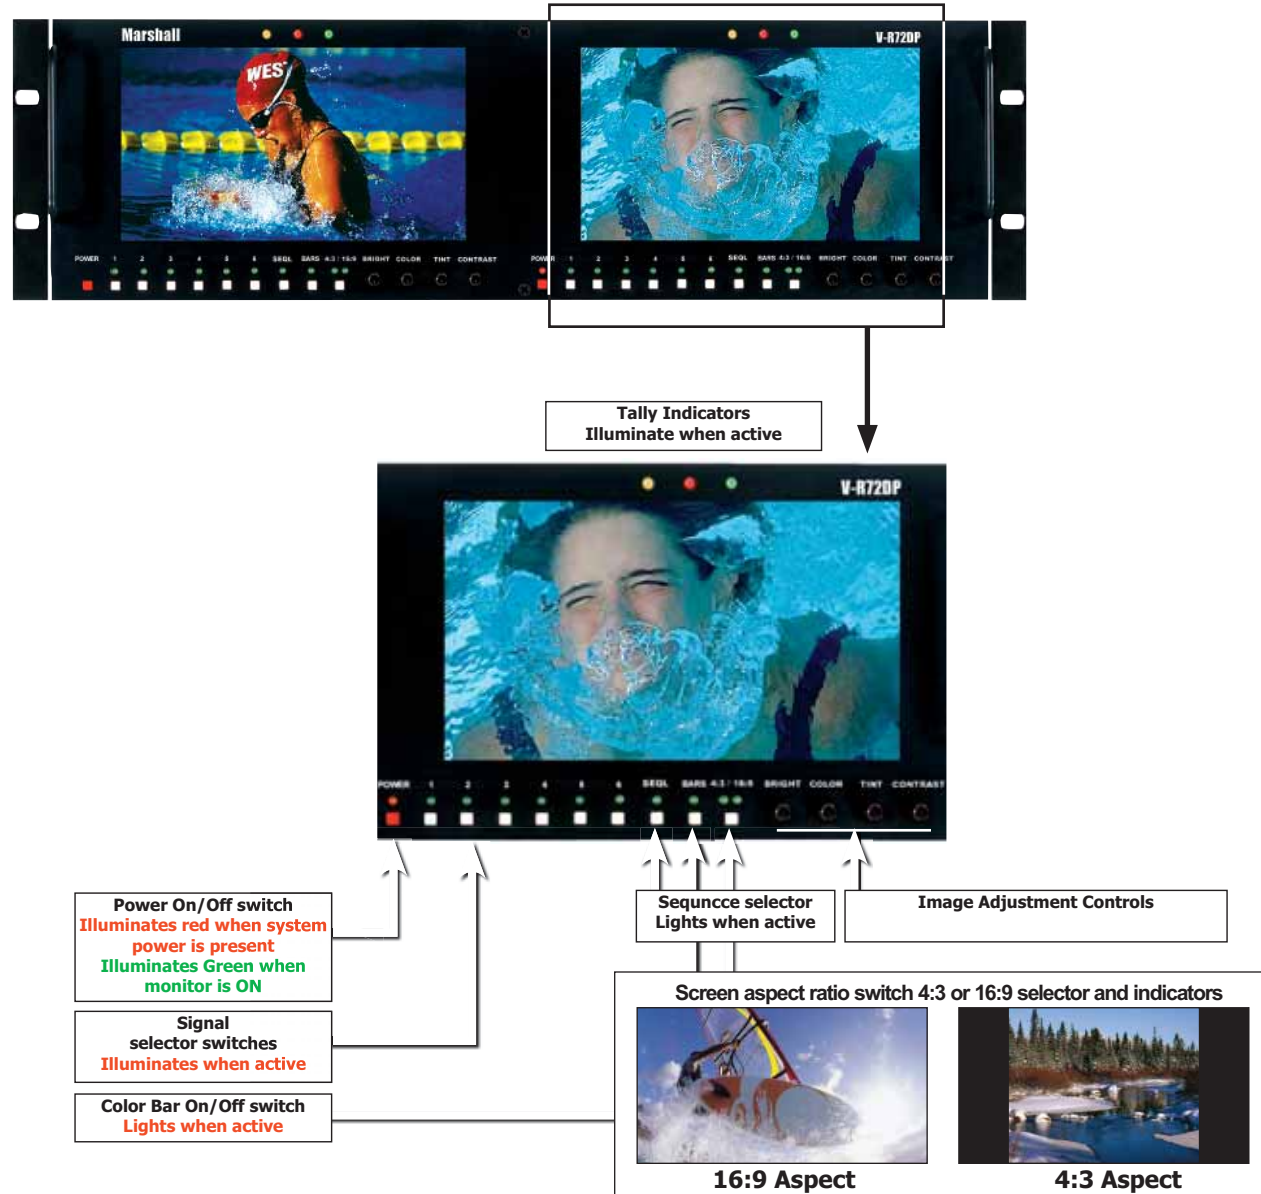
Marshall

V-R72DP

POWER 1 2 3 4 5 6 SEQL BARS 4:3 / 16:9 BRIGHT COLOR TINT CONTRAST

POWER 1 2 3 4 5 6 SEQL BARS 4:3 / 16:9 BRIGHT COLOR TINT CONTRAST

Tally Indicators
Illuminate when active

V-R72DP

POWER 1 2 3 4 5 6 SEQL BARS 4:3 / 16:9 BRIGHT COLOR TINT CONTRAST

Power On/Off switch
Illuminates red when system power is present
Illuminates Green when monitor is ON

Signal selector switches
Illuminates when active

Color Bar On/Off switch
Lights when active

Sequncce selector
Lights when active

Image Adjustment Controls

Screen aspect ratio switch 4:3 or 16:9 selector and indicators

16:9 Aspect

4:3 Aspect